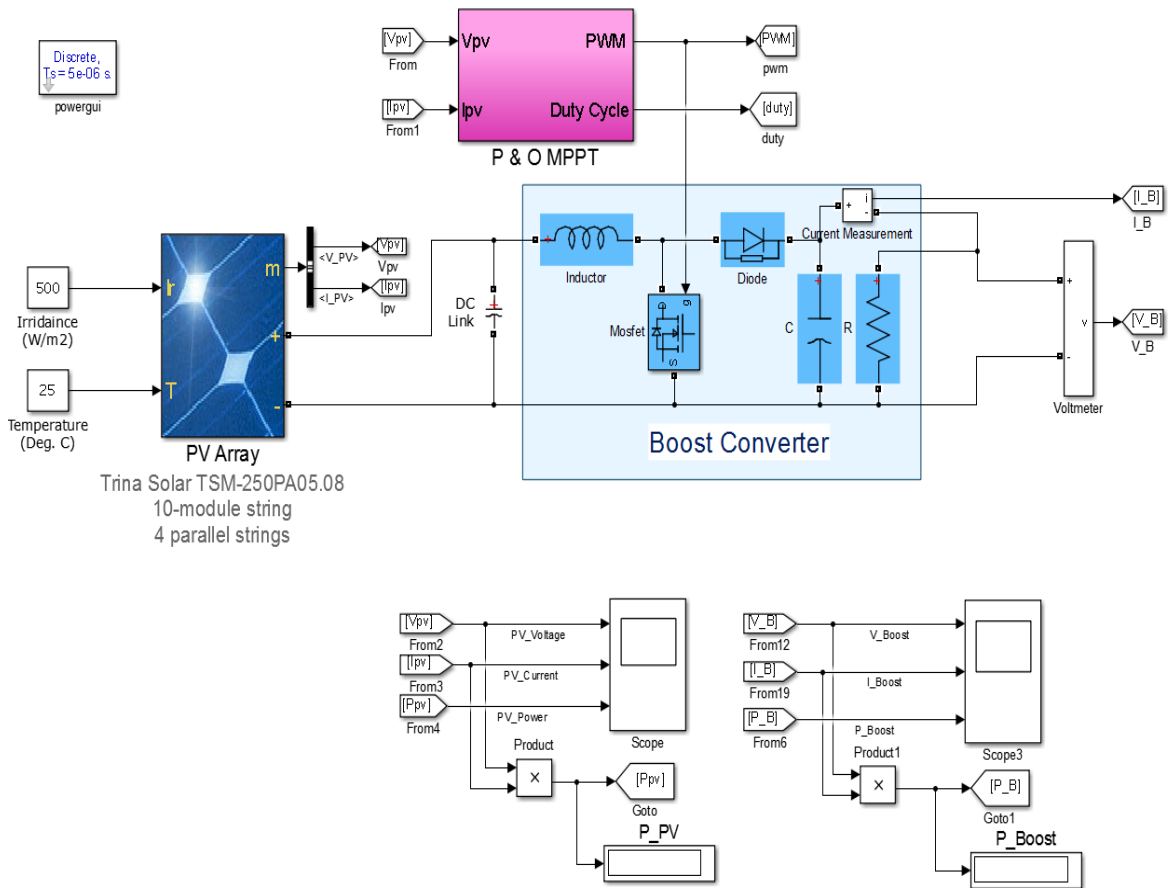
Discrete, Ts=5e-06 s.
powergui

[Vpv]
From
Vpv
PWM
[PWM]
pwm

[Ipv]
From1
Ipv
Duty Cycle
[duty]
duty

P & O MPPT

i
+ -
[I_B]
I_B
Current Measurement

500
Irridaince (W/m2)
Ir
m
<V_PV>
[Vpv]
Vpv
<I_PV>
[Ipv]
Ipv
+
DC Link
Inductor
Diode
Mosfet
g
D
S
C
R
+
-
v
[V_B]
V_B
Voltmeter

25
Temperature (Deg. C)
T
-

Boost Converter

PV Array
Trina Solar TSM-250PA05.08
10-module string
4 parallel strings

[Vpv]
From2
PV_Voltage
[Ipv]
From3
PV_Current
[Ppv]
From4
PV_Power
Product
Scope
×
[Ppv]
Goto
P_PV

[V_B]
From12
V_Boost
[I_B]
From19
I_Boost
[P_B]
From6
P_Boost
Product1
Scope3
×
[P_B]
Goto1
P_Boost